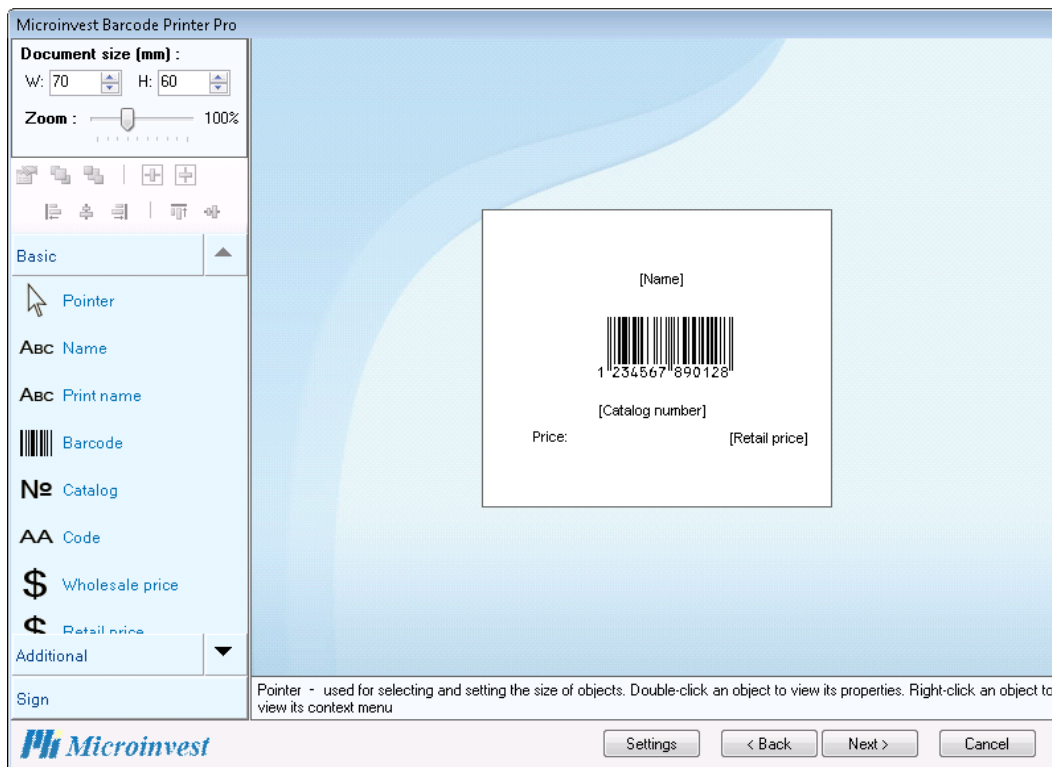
Microinvest Barcode Printer Pro

Document size (mm) :
W: 70 H: 60
Zoom : 100%

Basic
Pointer
ABC Name
ABC Print name
Barcode
№ Catalog
AA Code
$ Wholesale price
$ Retail price
Additional
Sign

[Name]
1 234567 890128
[Catalog number]
Price: [Retail price]

Pointer - used for selecting and setting the size of objects. Double-click an object to view its properties. Right-click an object to view its context menu

Microinvest
Settings
< Back
Next >
Cancel